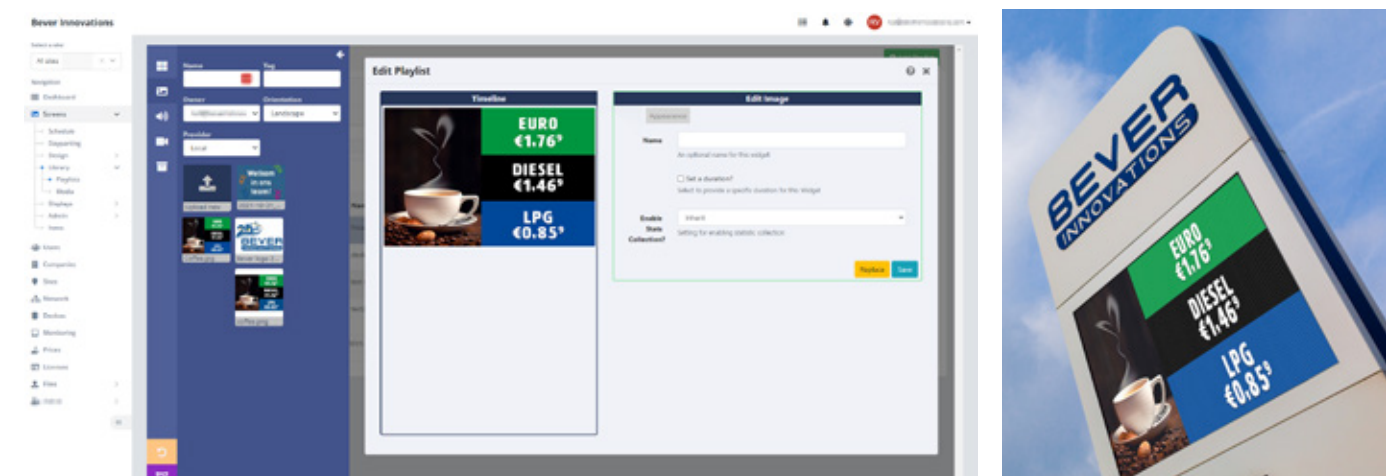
Bever Innovations

Select a site
All sites

Navigation
Dashboard
Screens
Schedule
Dayparting
Design
Library
Playlists
Media
Displays
Admin
Users
Companies
Sites
Network
Devices
Monitoring
Prices
Licenses
Files
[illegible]

Name
Tag
Owner
Orientation
Landscape
Provider
Local
Upload new
Coffee.jpg
Coffee.jpg

Edit Playlist

Timeline
EURO €1.76⁹
DIESEL €1.46⁹
LPG €0.85⁹

Edit Image
Appearance
Name
An optional name for this widget
Set a duration?
Select to provide a specific duration for this Widget
Enable Stats Collection?
Inherit
Setting for enabling statistic collection
Replace
Save

BEVER INNOVATIONS
EURO €1.76⁹
DIESEL €1.46⁹
LPG €0.85⁹